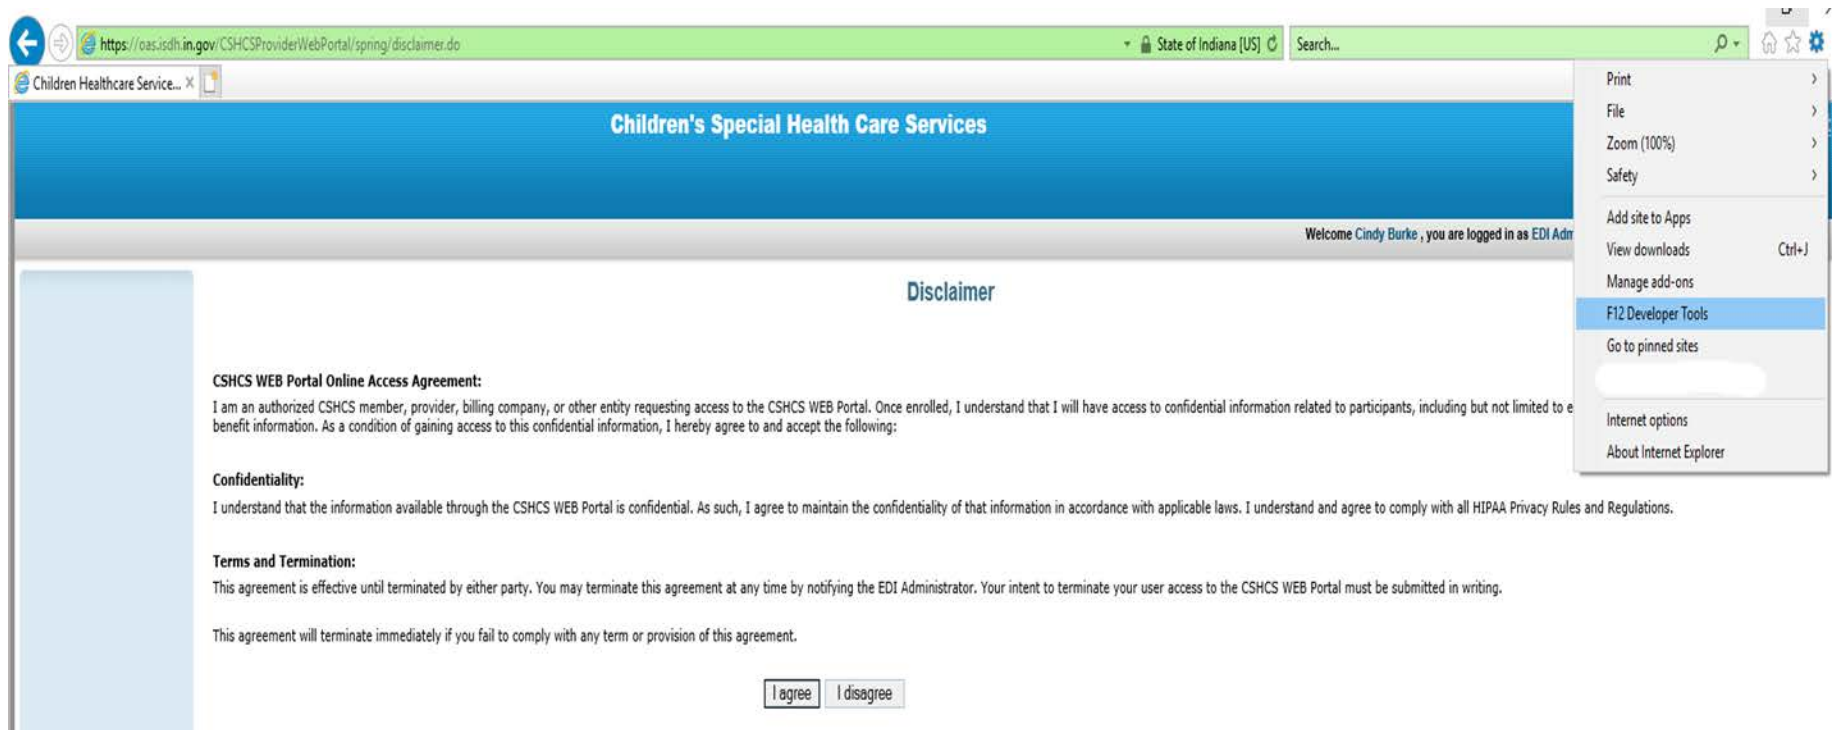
https://oas.isdh.in.gov/CSHCSProviderWebPortal/spring/disclaimer.do
State of Indiana [US]
Search...
Children Healthcare Service...

Print
File
Zoom (100%)
Safety
Add site to Apps
View downloads Ctrl+J
Manage add-ons
F12 Developer Tools
Go to pinned sites
Internet options
About Internet Explorer

Children's Special Health Care Services

Welcome Cindy Burke , you are logged in as EDI Adm

Disclaimer

CSHCS WEB Portal Online Access Agreement:
I am an authorized CSHCS member, provider, billing company, or other entity requesting access to the CSHCS WEB Portal. Once enrolled, I understand that I will have access to confidential information related to participants, including but not limited to e benefit information. As a condition of gaining access to this confidential information, I hereby agree to and accept the following:

Confidentiality:
I understand that the information available through the CSHCS WEB Portal is confidential. As such, I agree to maintain the confidentiality of that information in accordance with applicable laws. I understand and agree to comply with all HIPAA Privacy Rules and Regulations.

Terms and Termination:
This agreement is effective until terminated by either party. You may terminate this agreement at any time by notifying the EDI Administrator. Your intent to terminate your user access to the CSHCS WEB Portal must be submitted in writing.

This agreement will terminate immediately if you fail to comply with any term or provision of this agreement.

I agree I disagree